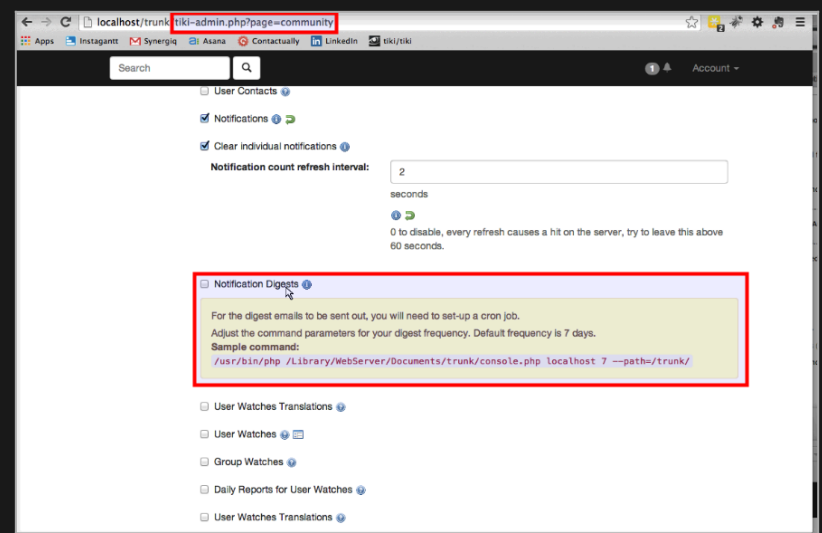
localhost/trunk/tiki-admin.php?page=community

Apps Instagantt Synergiq Asana Contactually LinkedIn tiki/tiki

Search

1 Account

User Contacts

Notifications

Clear individual notifications

Notification count refresh interval: 2

seconds

0 to disable, every refresh causes a hit on the server, try to leave this above 60 seconds.

Notification Digests

For the digest emails to be sent out, you will need to set-up a cron job.

Adjust the command parameters for your digest frequency. Default frequency is 7 days.

**Sample command:**

/usr/bin/php /Library/WebServer/Documents/trunk/console.php localhost 7 --path=/trunk/

User Watches Translations

User Watches

Group Watches

Daily Reports for User Watches

User Watches Translations